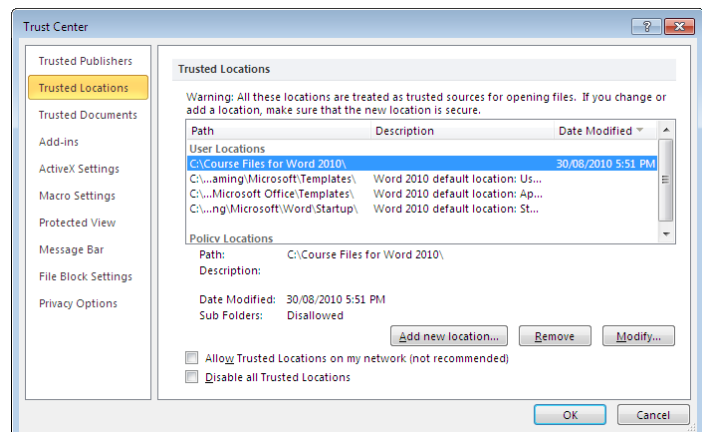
Trust Center

?

Trusted Publishers
Trusted Locations
Trusted Documents
Add-ins
ActiveX Settings
Macro Settings
Protected View
Message Bar
File Block Settings
Privacy Options

Trusted Locations

Warning: All these locations are treated as trusted sources for opening files. If you change or add a location, make sure that the new location is secure.

| Path | Description | Date Modified |
|---|---|---|
| User Locations | | |
| C:\Course Files for Word 2010\ | | 30/08/2010 5:51 PM |
| C:\...aming\Microsoft\Templates\ | Word 2010 default location: Us... | |
| C:\...Microsoft Office\Templates\ | Word 2010 default location: Ap... | |
| C:\...ng\Microsoft\Word\Startup\ | Word 2010 default location: St... | |
| Policy Locations | | |

Path: C:\Course Files for Word 2010\
Description:

Date Modified: 30/08/2010 5:51 PM
Sub Folders: Disallowed

Add new location... Remove Modify...

Allow Trusted Locations on my network (not recommended)
Disable all Trusted Locations

OK Cancel